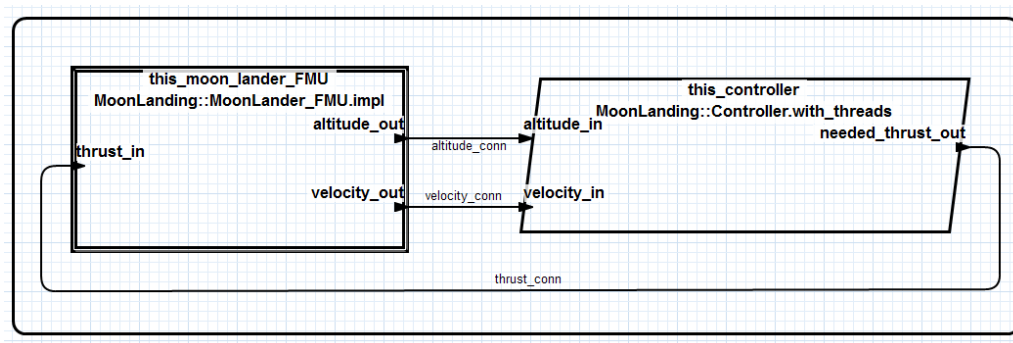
this_moon_lander_FMU
MoonLanding::MoonLander_FMU.impl
altitude_out
thrust_in
velocity_out

altitude_conn
velocity_conn

this_controller
MoonLanding::Controller.with_threads
altitude_in
needed_thrust_out
velocity_in

thrust_conn